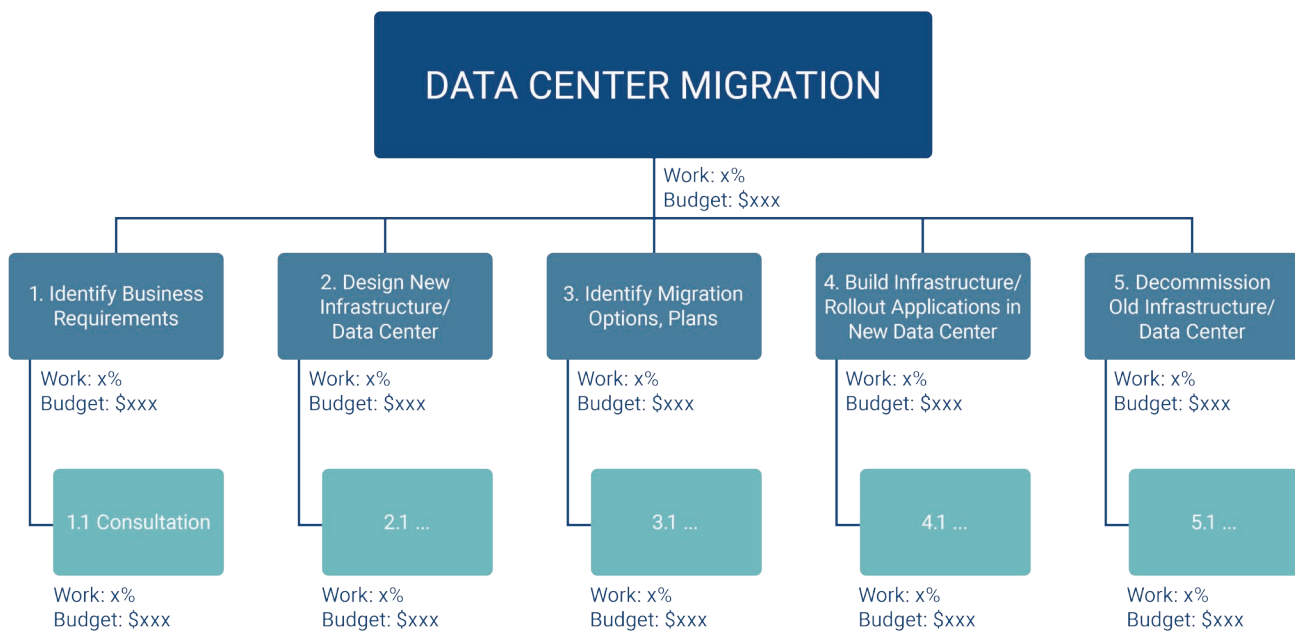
DATA CENTER MIGRATION

Work: x%
Budget: $xxx

1. Identify Business Requirements

Work: x%
Budget: $xxx

1.1 Consultation

Work: x%
Budget: $xxx

2. Design New Infrastructure/ Data Center

Work: x%
Budget: $xxx

2.1 ...

Work: x%
Budget: $xxx

3. Identify Migration Options, Plans

Work: x%
Budget: $xxx

3.1 ...

Work: x%
Budget: $xxx

4. Build Infrastructure/ Rollout Applications in New Data Center

Work: x%
Budget: $xxx

4.1 ...

Work: x%
Budget: $xxx

5. Decommission Old Infrastructure/ Data Center

Work: x%
Budget: $xxx

5.1 ...

Work: x%
Budget: $xxx